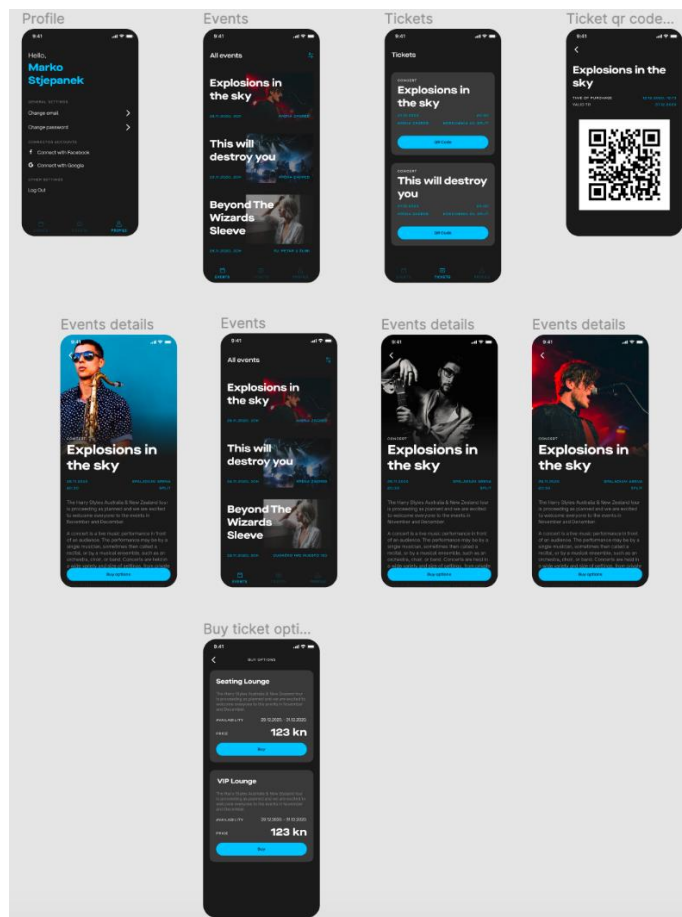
Profile

9:41

Hello,
Marko Stjepanek

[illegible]
Change email
Change password

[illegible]
Connect with Facebook
Connect with Google

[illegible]
Log Out

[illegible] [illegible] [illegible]

Events

9:41

All events

Explosions in the sky
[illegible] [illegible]

This will destroy you
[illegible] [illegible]

Beyond The Wizards Sleeve
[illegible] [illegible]

EVENTS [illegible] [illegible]

Tickets

9:41

Tickets

CONCERT
Explosions in the sky
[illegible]
QR Code

CONCERT
This will destroy you
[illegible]
QR Code

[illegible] TICKETS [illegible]

Ticket qr code...

9:41

Explosions in the sky
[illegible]

Events details

9:41

CONCERT
Explosions in the sky
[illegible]

The Harry Styles Australia & New Zealand tour is proceeding as planned and we are excited to welcome everyone to the events in November and December.

A concert is a live music performance in front of an audience. The performance may be by a single musician, sometimes then called a recital, or by a musical ensemble, such as an orchestra, choir, or band. Concerts are held in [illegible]

Buy options

Events

9:41

All events

Explosions in the sky
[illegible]

This will destroy you
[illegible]

Beyond The Wizards Sleeve
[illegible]

EVENTS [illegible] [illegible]

Events details

9:41

CONCERT
Explosions in the sky
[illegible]

The Harry Styles Australia & New Zealand tour is proceeding as planned and we are excited to welcome everyone to the events in November and December.

A concert is a live music performance in front of an audience. The performance may be by a single musician, sometimes then called a recital, or by a musical ensemble, such as an orchestra, choir, or band. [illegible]

Buy options

Events details

9:41

CONCERT
Explosions in the sky
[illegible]

The Harry Styles Australia & New Zealand tour is proceeding as planned and we are excited to welcome everyone to the events in November and December.

A concert is a live music performance in front of an audience. The performance may be by a single musician, sometimes then called a recital, or by a musical ensemble, such as an orchestra, choir, or band. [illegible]

Buy options

Buy ticket opti...

9:41

BUY OPTIONS

Seating Lounge
The Harry Styles Australia & New Zealand tour is proceeding as planned and we are excited to welcome everyone to the events in November and December.
AVAILABILITY 20.12.2020 - 31.12.2020
PRICE 123 kn
Buy

VIP Lounge
The Harry Styles Australia & New Zealand tour is proceeding as planned and we are excited to welcome everyone to the events in November and December.
AVAILABILITY 20.12.2020 - 31.12.2020
PRICE 123 kn
Buy